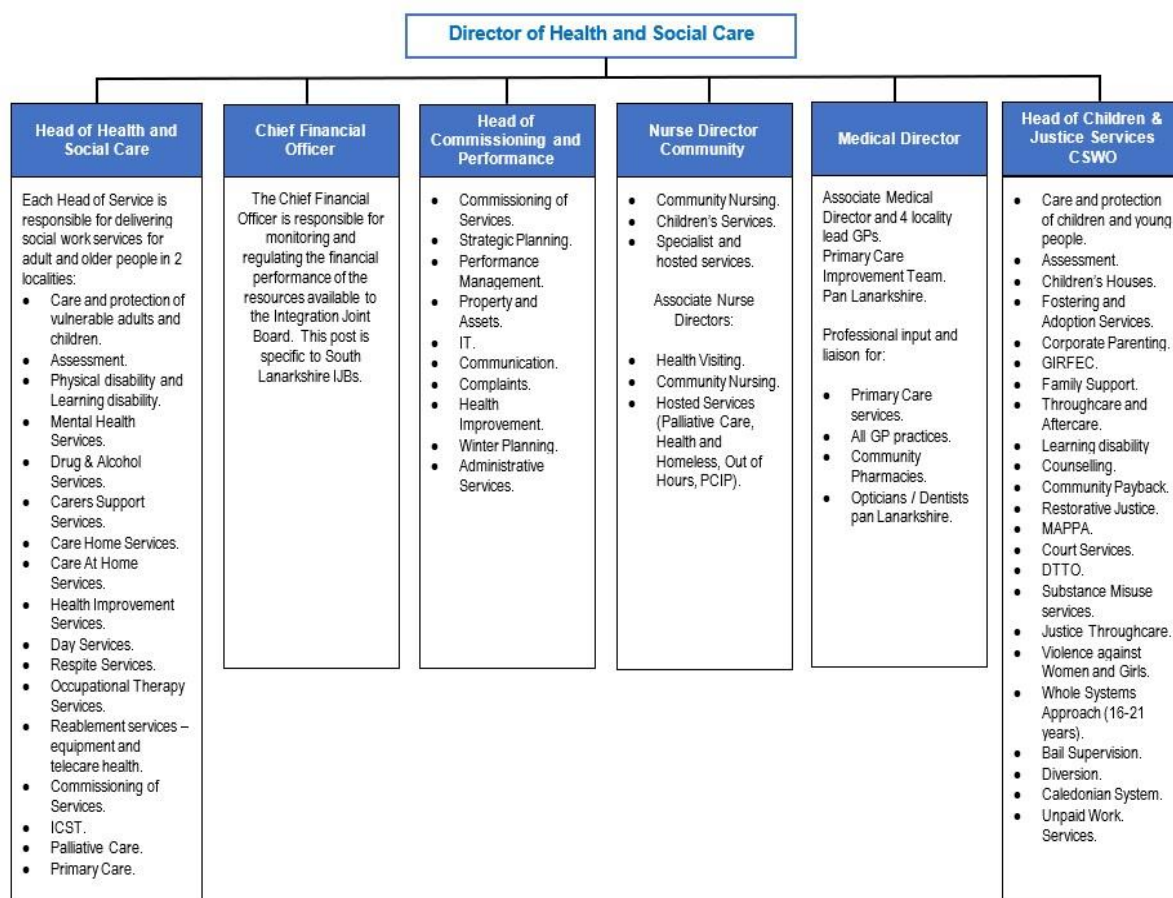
Director of Health and Social Care

Head of Health and Social Care

Each Head of Service is responsible for delivering social work services for adult and older people in 2 localities:

- Care and protection of vulnerable adults and children.
- Assessment.
- Physical disability and Learning disability.
- Mental Health Services.
- Drug & Alcohol Services.
- Carers Support Services.
- Care Home Services.
- Care At Home Services.
- Health Improvement Services.
- Day Services.
- Respite Services.
- Occupational Therapy Services.
- Reablement services – equipment and telecare health.
- Commissioning of Services.
- ICST.
- Palliative Care.
- Primary Care.

Chief Financial Officer

The Chief Financial Officer is responsible for monitoring and regulating the financial performance of the resources available to the Integration Joint Board. This post is specific to South Lanarkshire IJBs.

Head of Commissioning and Performance

- Commissioning of Services.
- Strategic Planning.
- Performance Management.
- Property and Assets.
- IT.
- Communication.
- Complaints.
- Health Improvement.
- Winter Planning.
- Administrative Services.

Nurse Director Community

- Community Nursing.
- Children's Services.
- Specialist and hosted services.

Associate Nurse Directors:

- Health Visiting.
- Community Nursing.
- Hosted Services (Palliative Care, Health and Homeless, Out of Hours, PCIP).

Medical Director

Associate Medical Director and 4 locality lead GPs.
Primary Care Improvement Team.
Pan Lanarkshire.

Professional input and liaison for:

- Primary Care services.
- All GP practices.
- Community Pharmacies.
- Opticians / Dentists pan Lanarkshire.

Head of Children & Justice Services CSWO

- Care and protection of children and young people.
- Assessment.
- Children's Houses.
- Fostering and Adoption Services.
- Corporate Parenting.
- GIRFEC.
- Family Support.
- Throughcare and Aftercare.
- Learning disability
- Counselling.
- Community Payback.
- Restorative Justice.
- MAPPA.
- Court Services.
- DTTO.
- Substance Misuse services.
- Justice Throughcare.
- Violence against Women and Girls.
- Whole Systems Approach (16-21 years).
- Bail Supervision.
- Diversion.
- Caledonian System.
- Unpaid Work. Services.